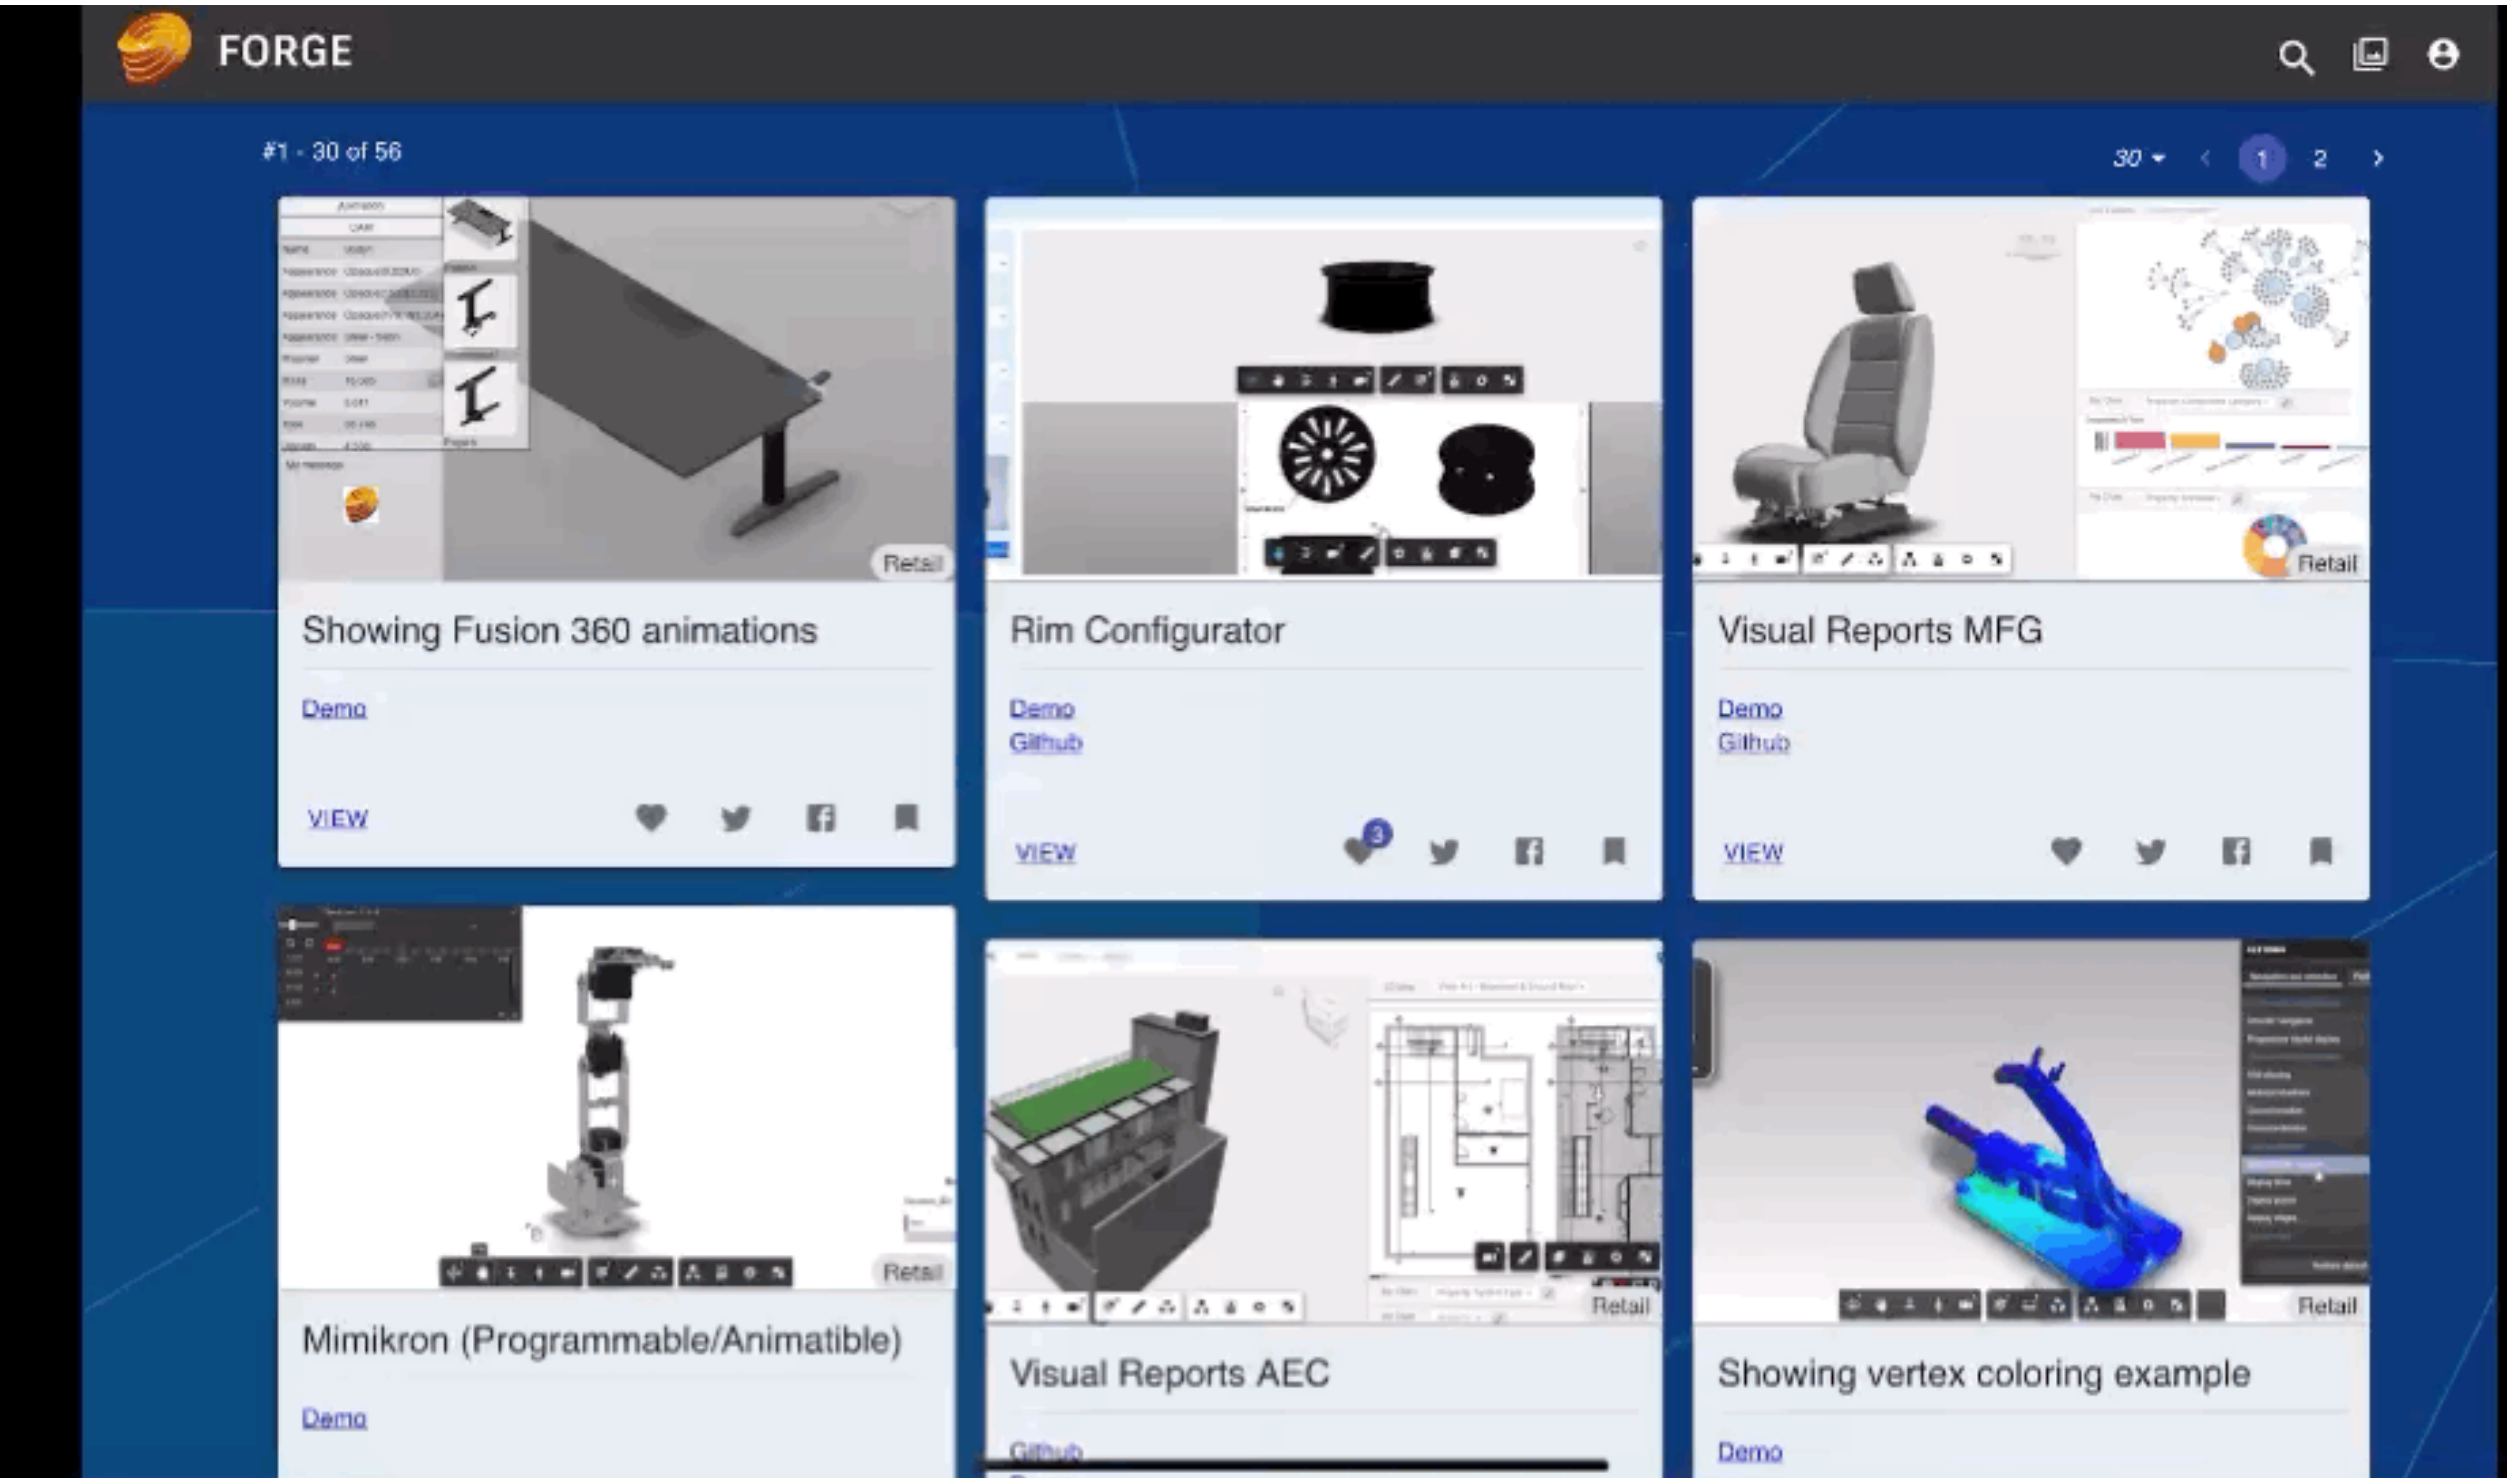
FORGE

#1 - 30 of 56

30 ▾ ‹ 1 2 ›

Retail

Showing Fusion 360 animations

Demo

VIEW

Rim Configurator

Demo
Github

VIEW

3

Retail

Visual Reports MFG

Demo
Github

VIEW

Retail

Mimikron (Programmable/Animatible)

Demo

Retail

Visual Reports AEC

Github

Retail

Showing vertex coloring example

Demo